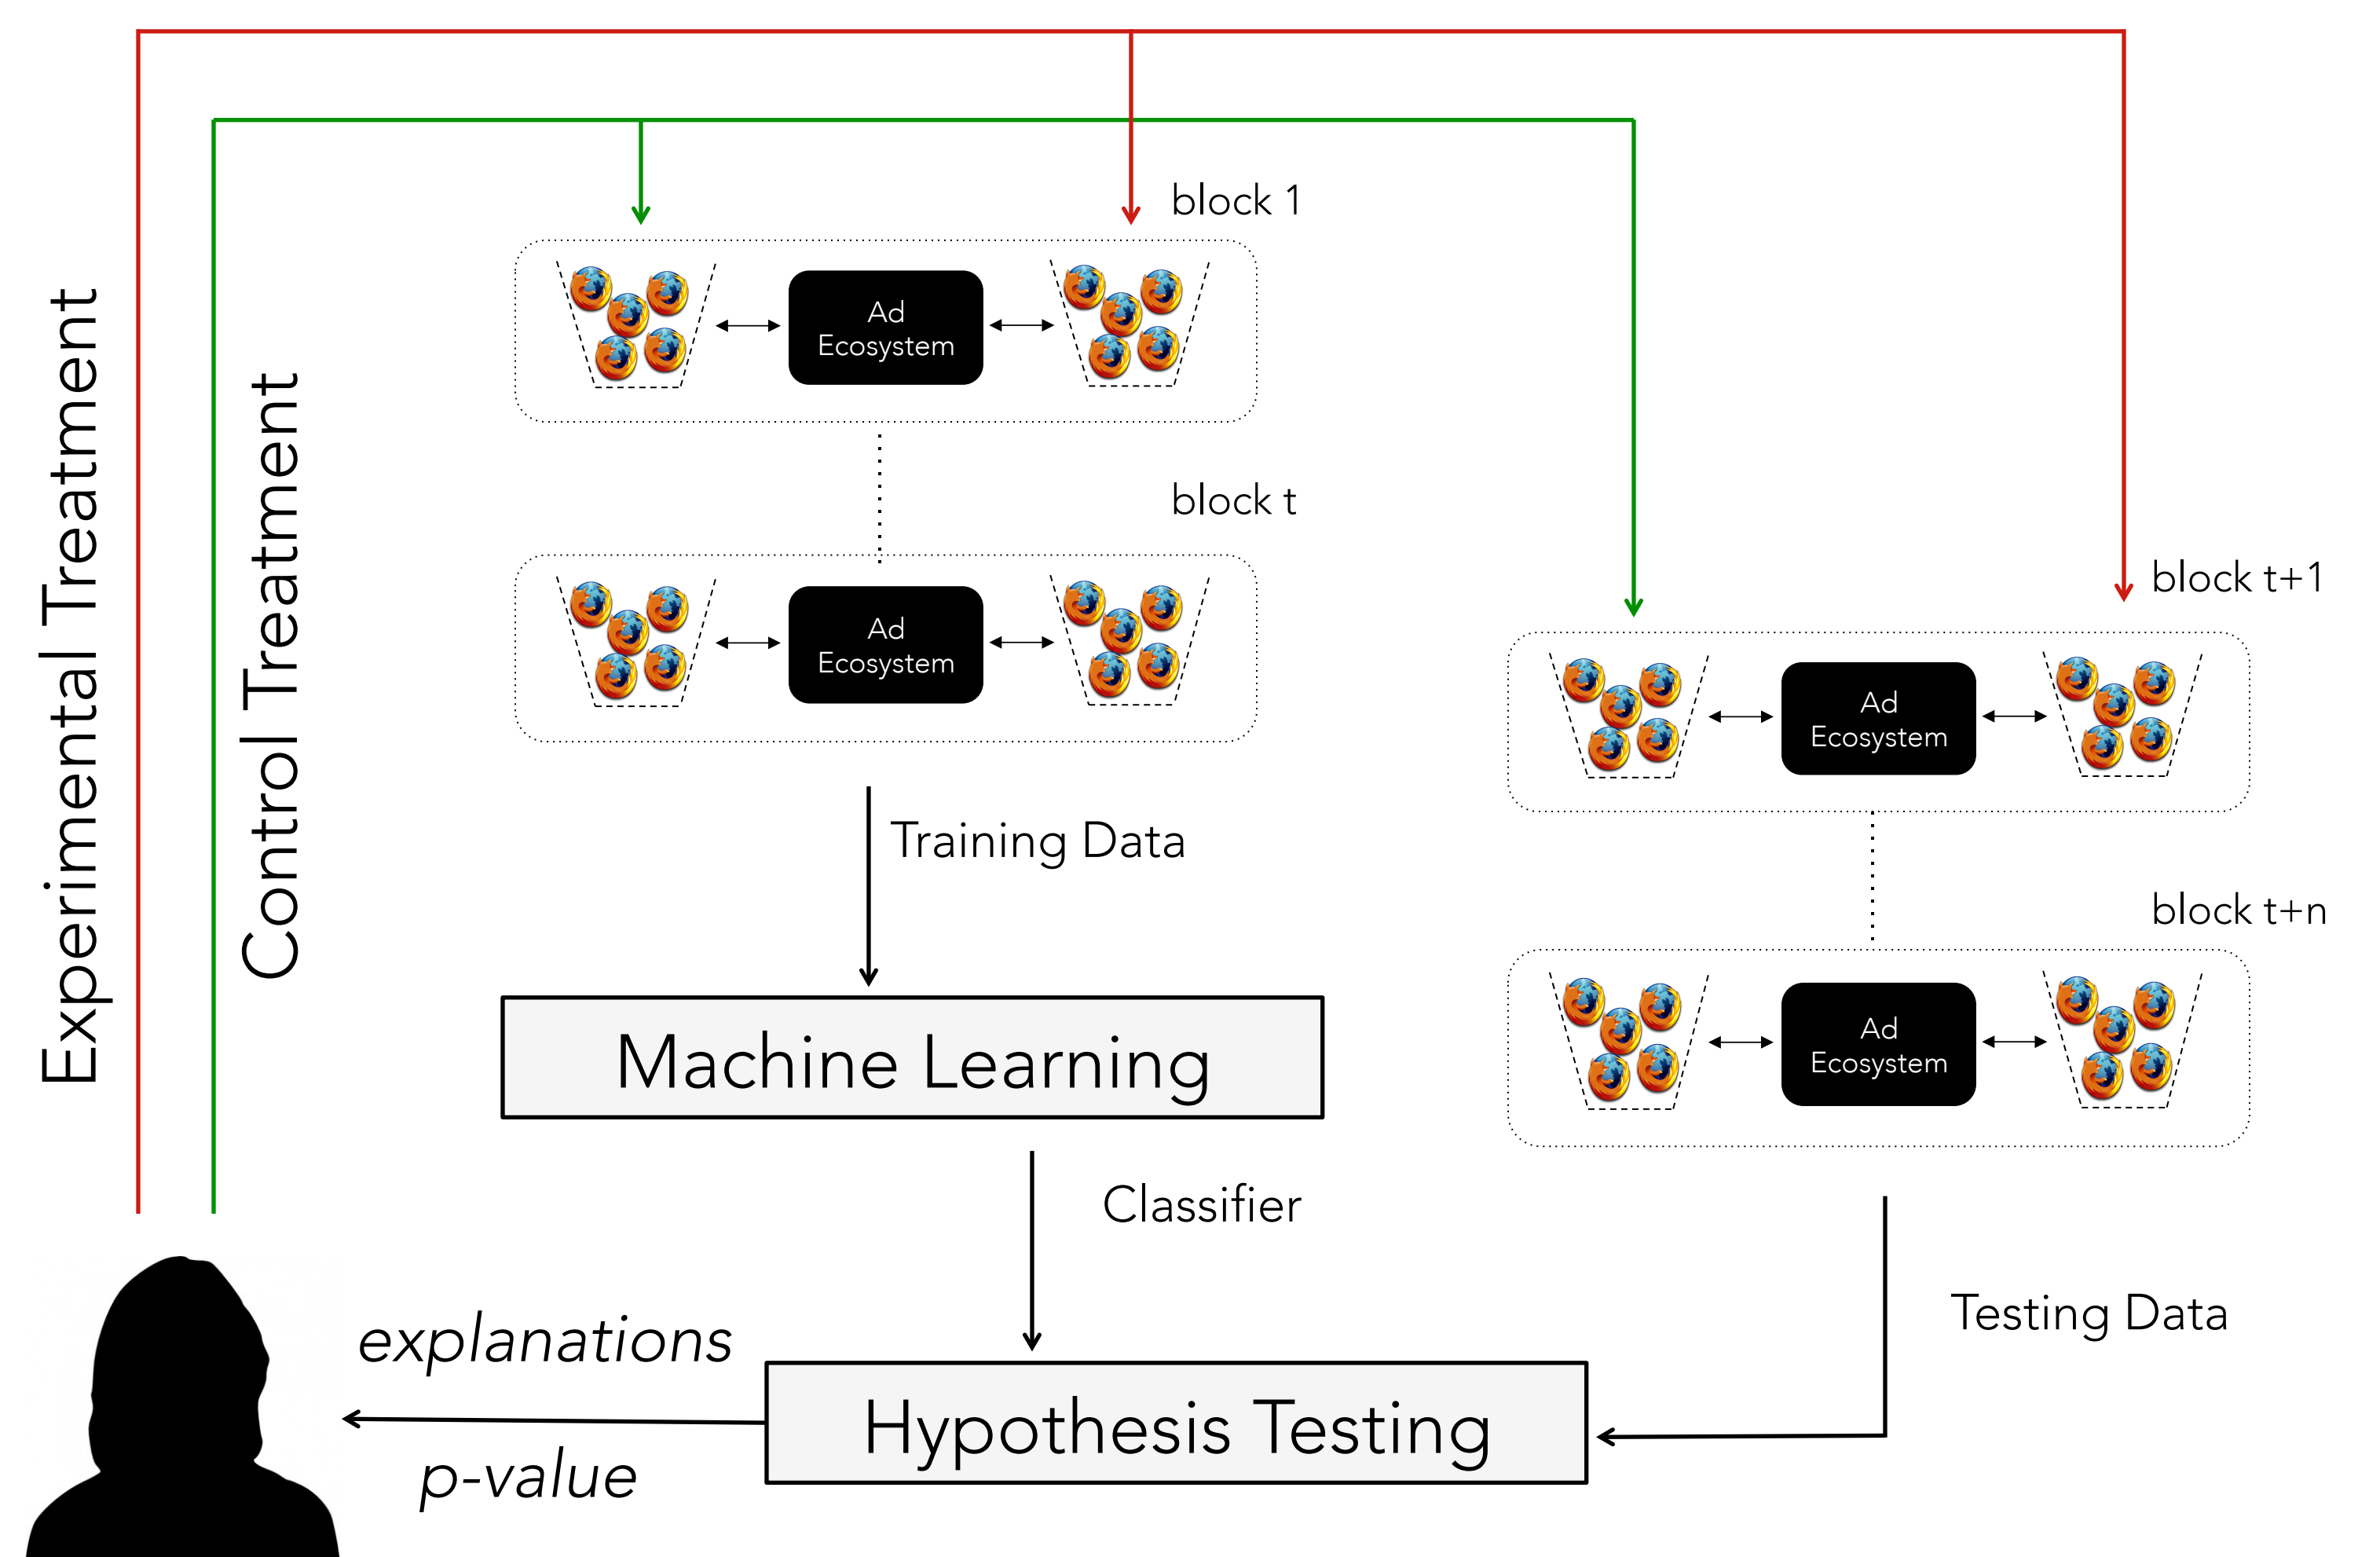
Experimental Treatment

Control Treatment

block 1

Ad Ecosystem

block t

Ad Ecosystem

Training Data

Machine Learning

Classifier

block t+1

Ad Ecosystem

block t+n

Ad Ecosystem

Testing Data

explanations

Hypothesis Testing

p-value